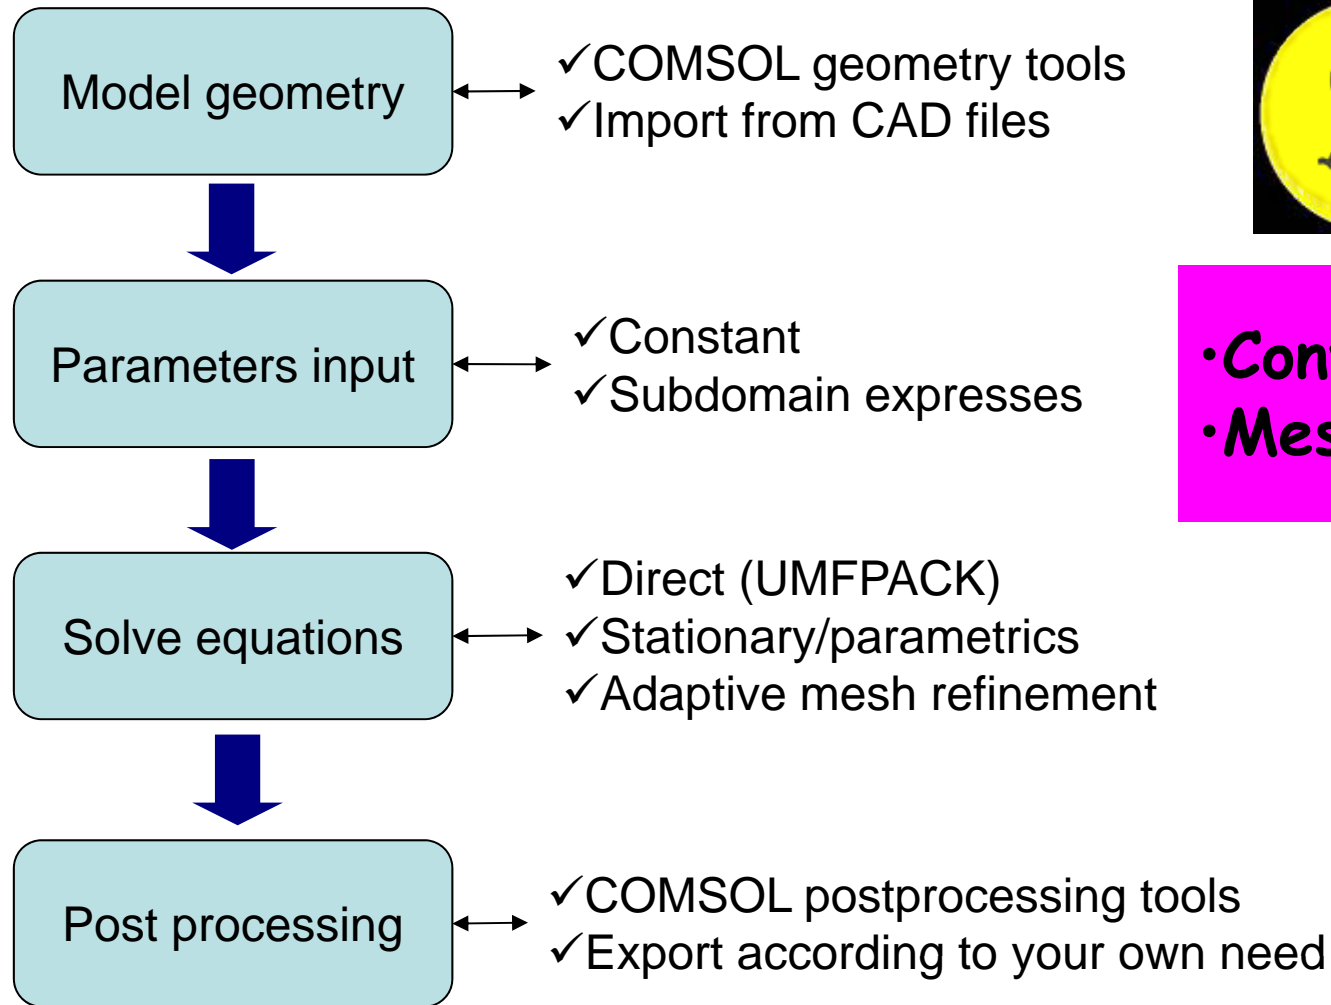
Model geometry

✓COMSOL geometry tools
✓Import from CAD files

Parameters input

✓Constant
✓Subdomain expresses

·Con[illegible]
·Mes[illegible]

Solve equations

✓Direct (UMFPACK)
✓Stationary/parametrics
✓Adaptive mesh refinement

Post processing

✓COMSOL postprocessing tools
✓Export according to your own need